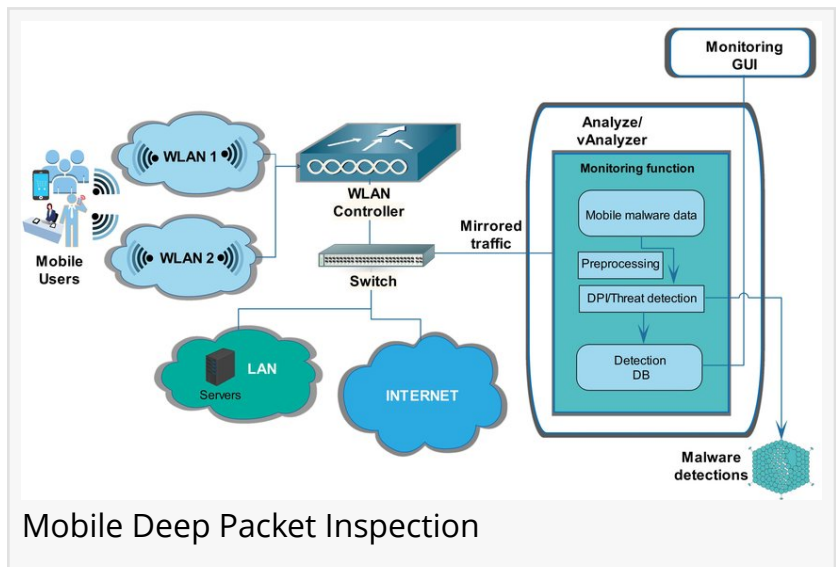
Monitoring GUI

Analyze/ vAnalyzer

Monitoring function

Mobile malware data

Preprocessing

DPI/Threat detection

Detection DB

WLAN 1

WLAN 2

Mobile Users

WLAN Controller

Mirrored traffic

Switch

LAN

Servers

INTERNET

Malware detections

Mobile Deep Packet Inspection